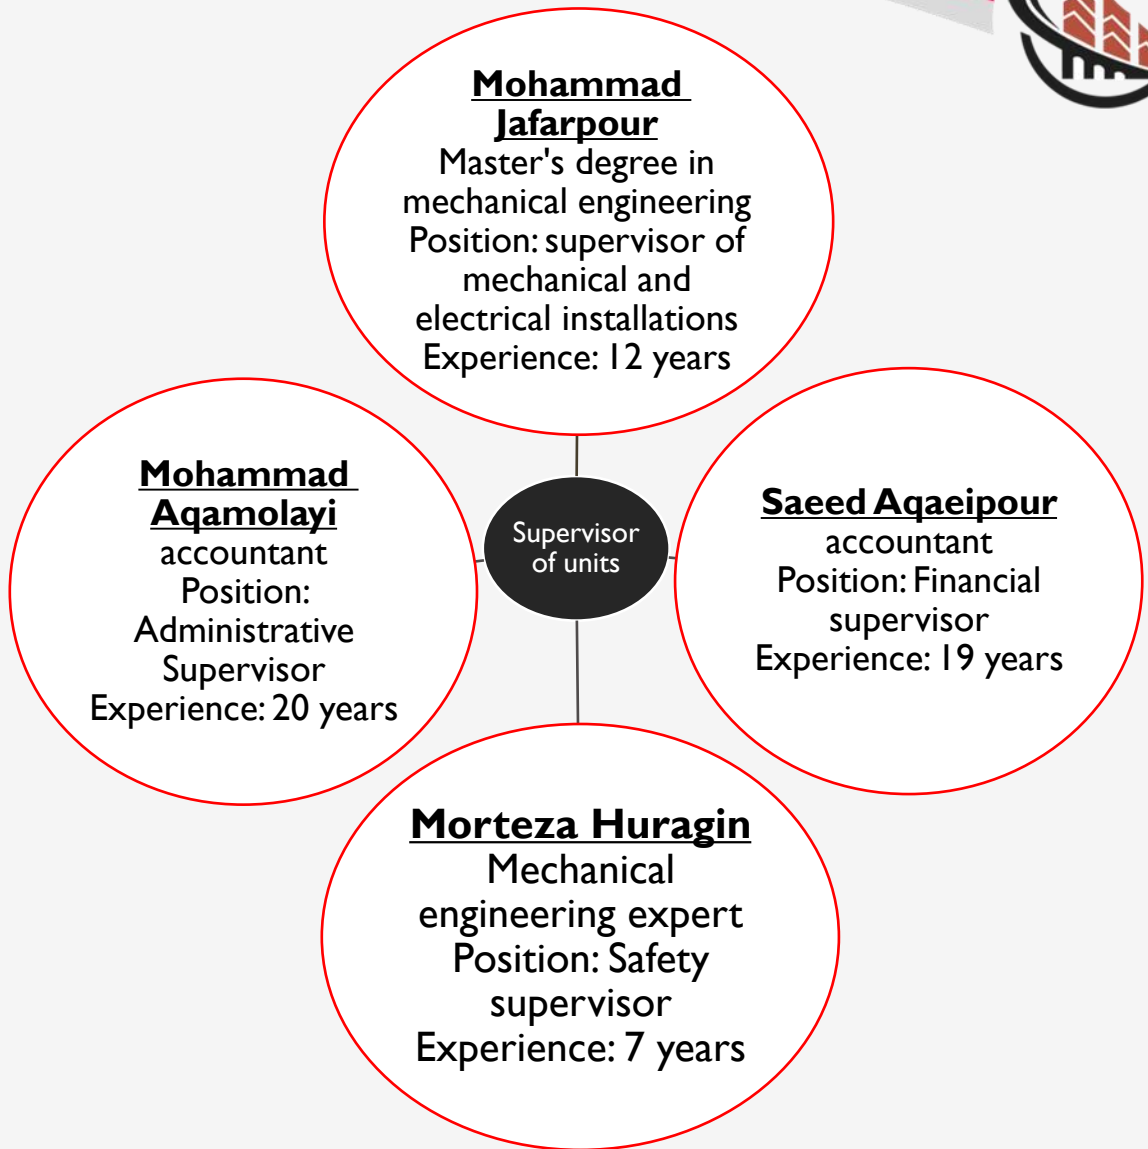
Mohammad Jafarpour
Master's degree in mechanical engineering
Position: supervisor of mechanical and electrical installations
Experience: 12 years

Mohammad Aqamolayi
accountant
Position: Administrative Supervisor
Experience: 20 years

Supervisor of units

Saeed Aqaeipour
accountant
Position: Financial supervisor
Experience: 19 years

Morteza Huragin
Mechanical engineering expert
Position: Safety supervisor
Experience: 7 years